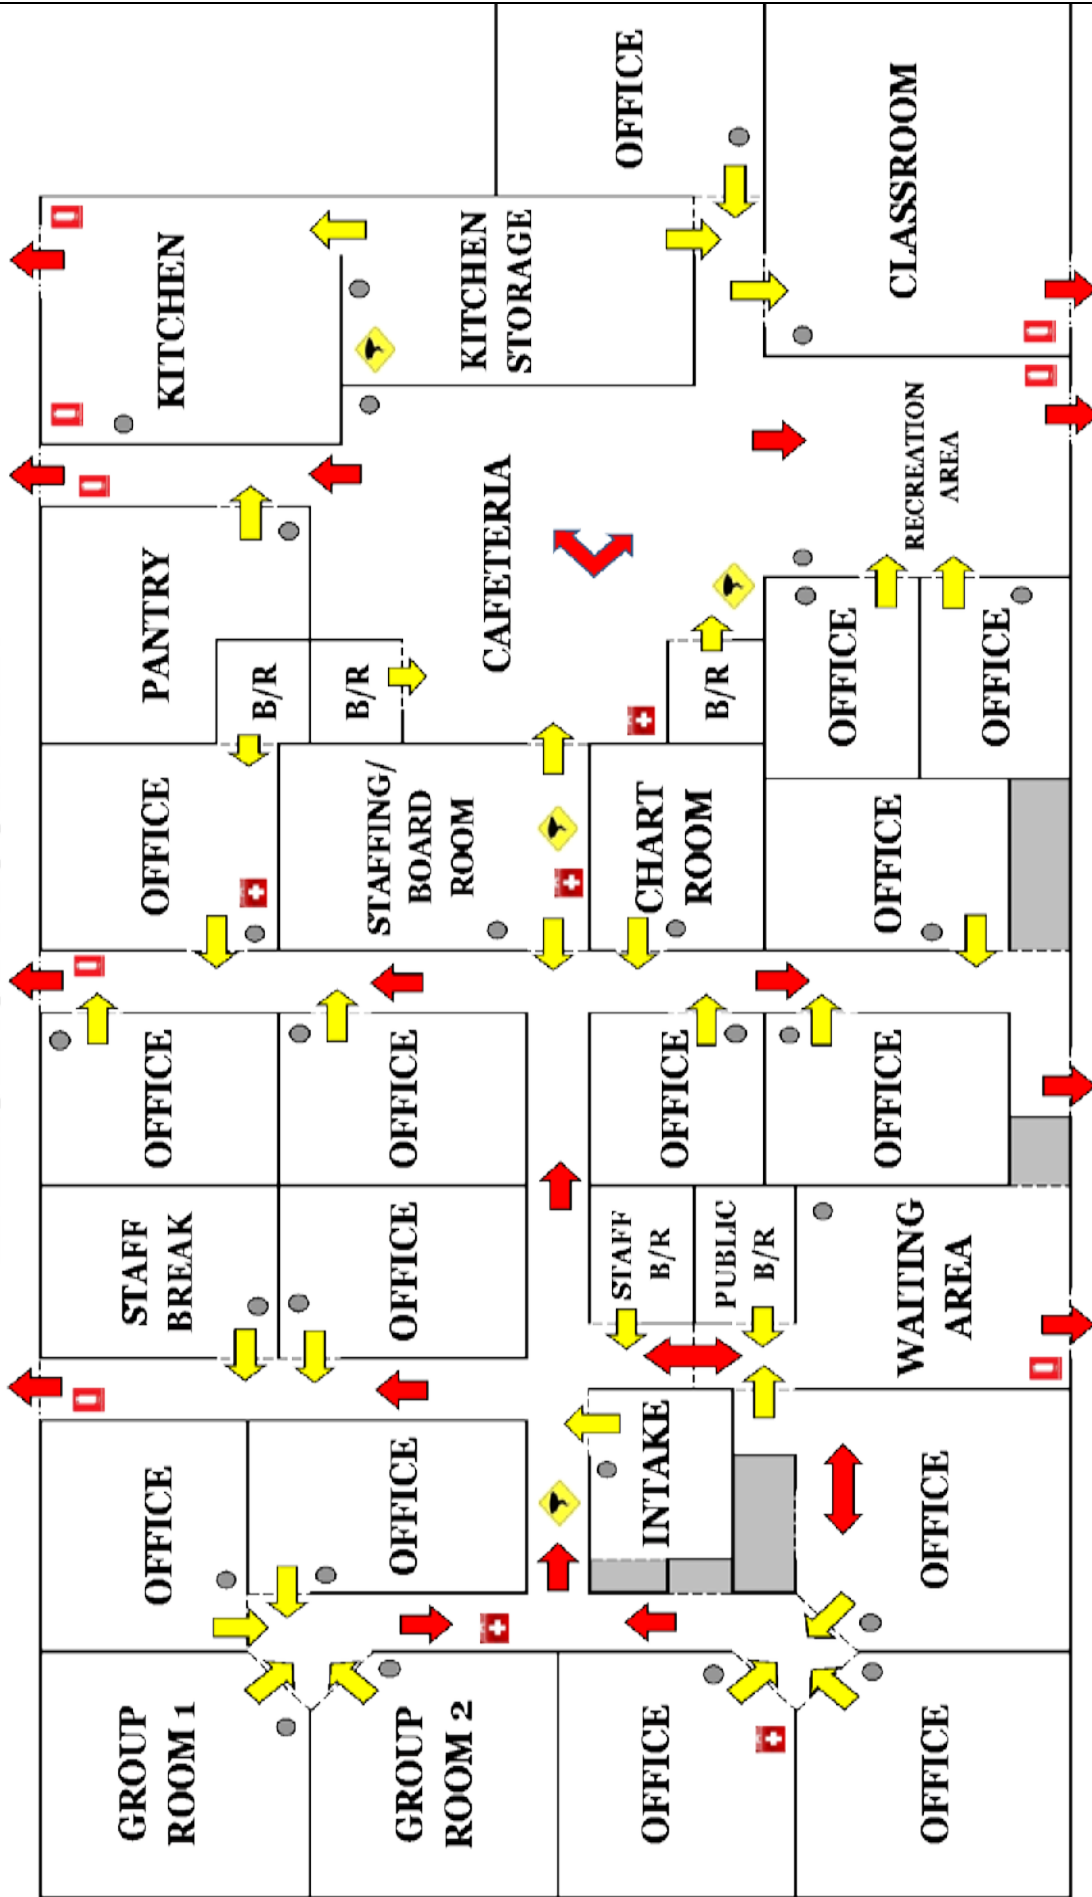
OFFICE

CLASSROOM

KITCHEN

KITCHEN STORAGE

RECREATION AREA

CAFETERIA

PANTRY

B/R

B/R

B/R

OFFICE

OFFICE

OFFICE

STAFFING/ BOARD ROOM

CHART ROOM

OFFICE

OFFICE

OFFICE

OFFICE

OFFICE

OFFICE

STAFF BREAK

OFFICE

STAFF B/R

PUBLIC B/R

WAITING AREA

OFFICE

OFFICE

INTAKE

OFFICE

GROUP ROOM 1

GROUP ROOM 2

OFFICE

OFFICE